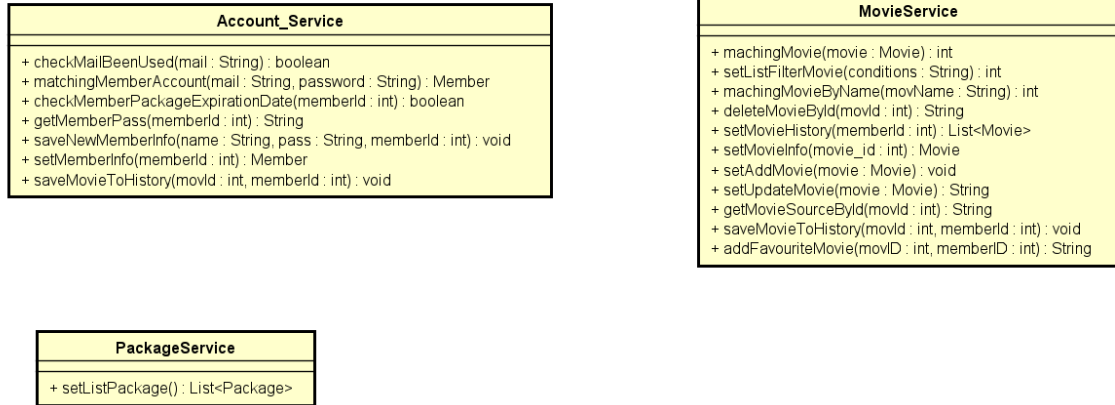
Account_Service

+ checkMailBeenUsed(mail : String) : boolean
+ matchingMemberAccount(mail : String, password : String) : Member
+ checkMemberPackageExpirationDate(memberId : int) : boolean
+ getMemberPass(memberId : int) : String
+ saveNewMemberInfo(name : String, pass : String, memberId : int) : void
+ setMemberInfo(memberId : int) : Member
+ saveMovieToHistory(movId : int, memberId : int) : void

MovieService

+ machingMovie(movie : Movie) : int
+ setListFilterMovie(conditions : String) : int
+ machingMovieByName(movName : String) : int
+ deleteMovieById(movId : int) : String
+ setMovieHistory(memberId : int) : List<Movie>
+ setMovieInfo(movie_id : int) : Movie
+ setAddMovie(movie : Movie) : void
+ setUpdateMovie(movie : Movie) : String
+ getMovieSourceById(movId : int) : String
+ saveMovieToHistory(movId : int, memberId : int) : void
+ addFavouriteMovie(movID : int, memberID : int) : String

PackageService

+ setListPackage() : List<Package>